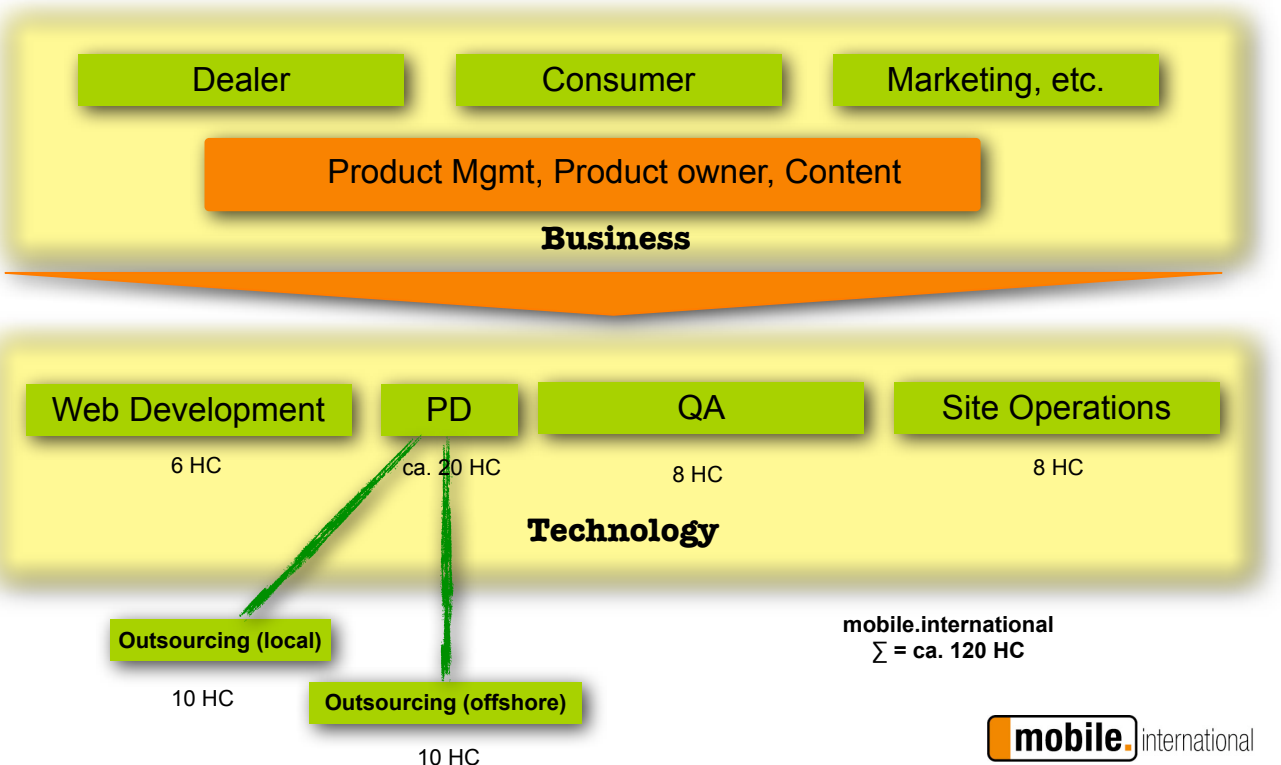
Dealer

Consumer

Marketing, etc.

Product Mgmt, Product owner, Content

Business

Web Development

PD

QA

Site Operations

6 HC

ca. 20 HC

8 HC

8 HC

Technology

Outsourcing (local)

10 HC

Outsourcing (offshore)

10 HC

mobile.international
$\sum$ = ca. 120 HC

mobile. international